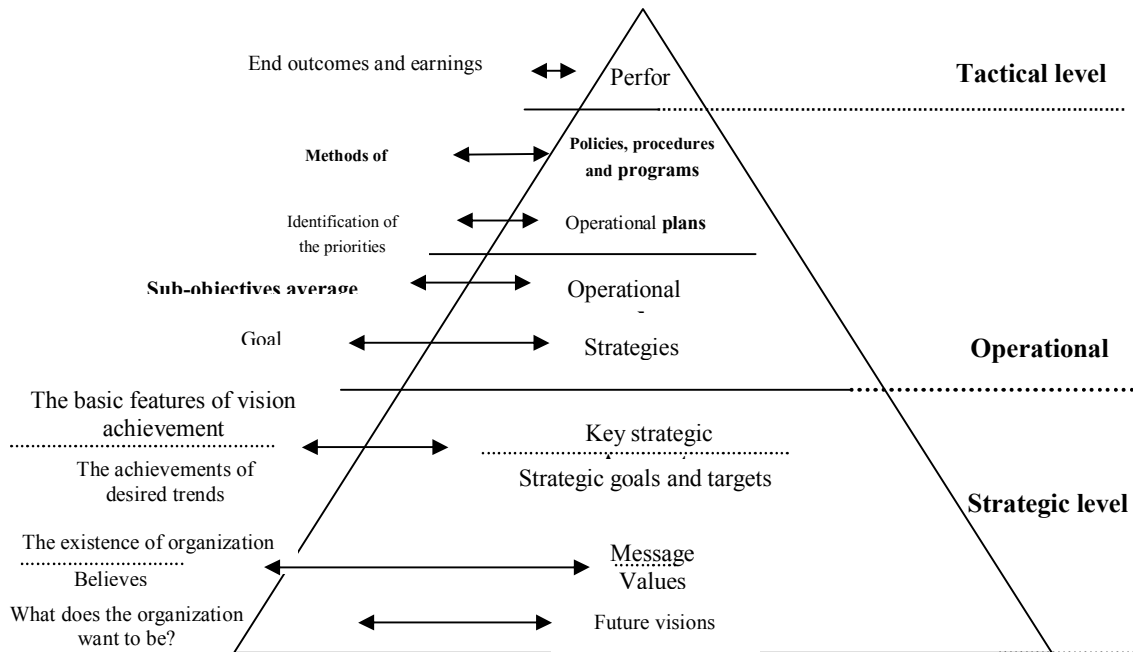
End outcomes and earnings

Perfor

Tactical level

Methods of

Policies, procedures and programs

Identification of the priorities

Operational plans

Sub-objectives average

Operational

Goal

Strategies

Operational

The basic features of vision achievement

The achievements of desired trends

Key strategic

Strategic goals and targets

Strategic level

The existence of organization

Believes

Message

Values

What does the organization want to be?

Future visions